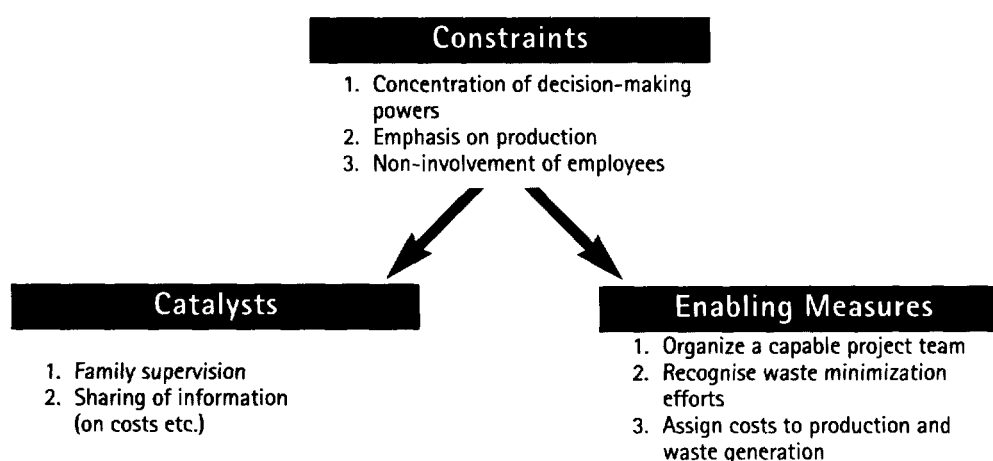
Constraints

1. Concentration of decision-making powers
2. Emphasis on production
3. Non-involvement of employees

Catalysts

1. Family supervision
2. Sharing of information (on costs etc.)

Enabling Measures

1. Organize a capable project team
2. Recognise waste minimization efforts
3. Assign costs to production and waste generation